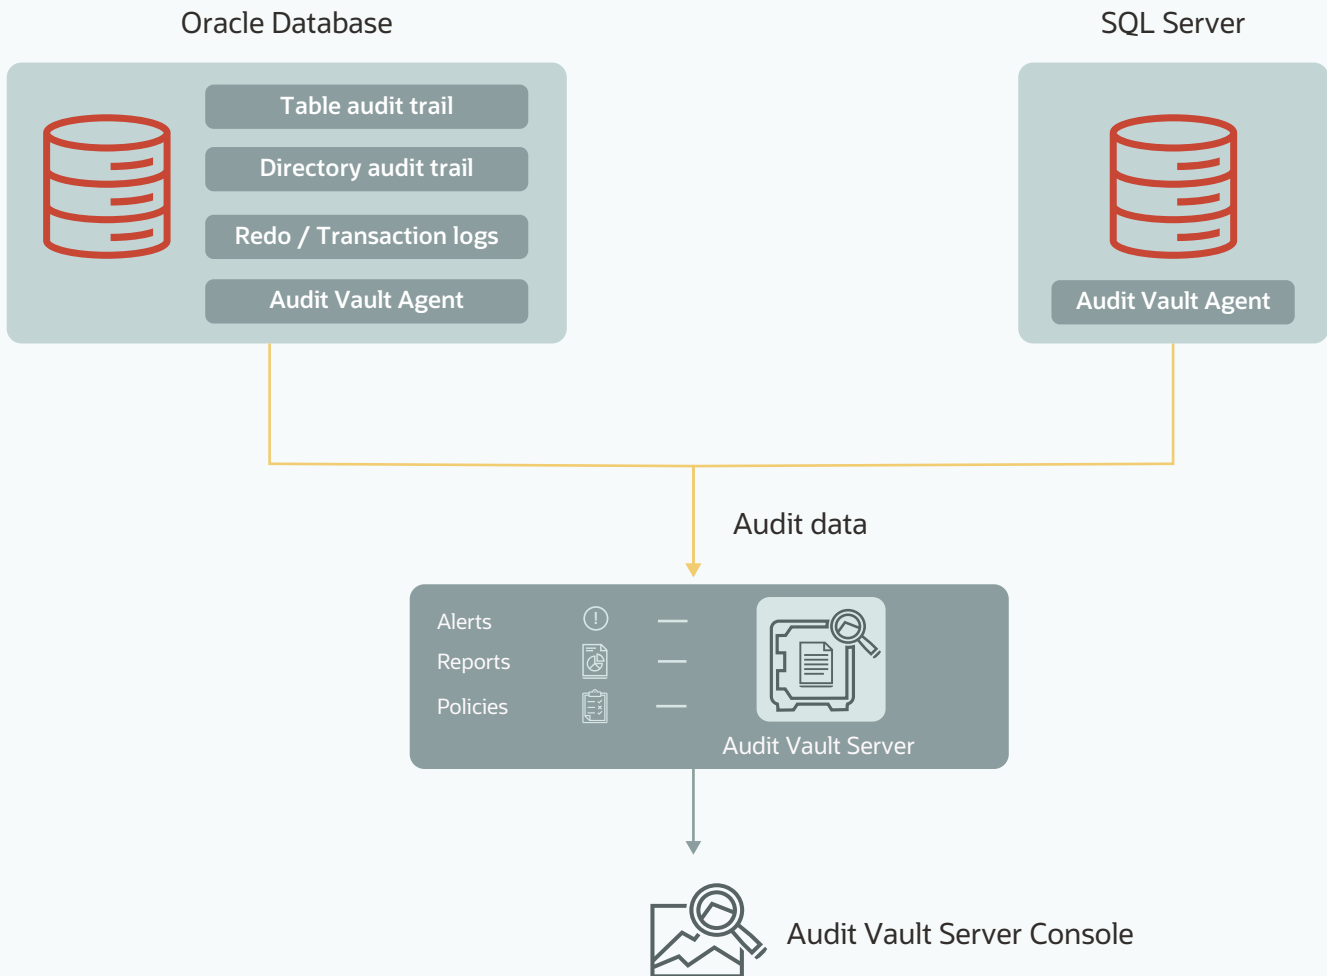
Oracle Database

Table audit trail

Directory audit trail

Redo / Transaction logs

Audit Vault Agent

SQL Server

Audit Vault Agent

Audit data

Alerts

Reports

Policies

Audit Vault Server

Audit Vault Server Console